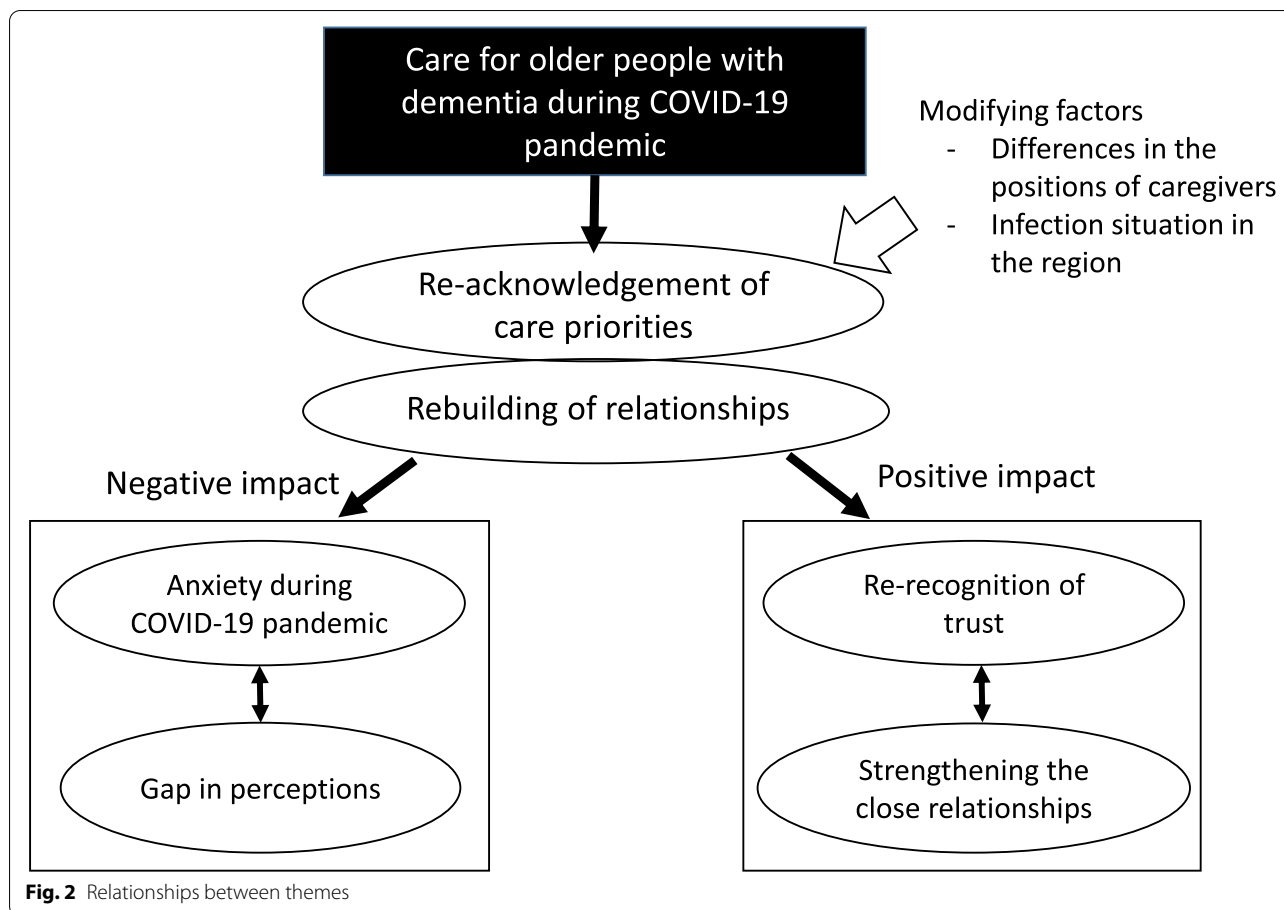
Care for older people with dementia during COVID-19 pandemic

Modifying factors
- Differences in the positions of caregivers
- Infection situation in the region

Re-acknowledgement of care priorities

Rebuilding of relationships

Negative impact

Positive impact

Anxiety during COVID-19 pandemic

Gap in perceptions

Re-recognition of trust

Strengthening the close relationships

**Fig. 2** Relationships between themes